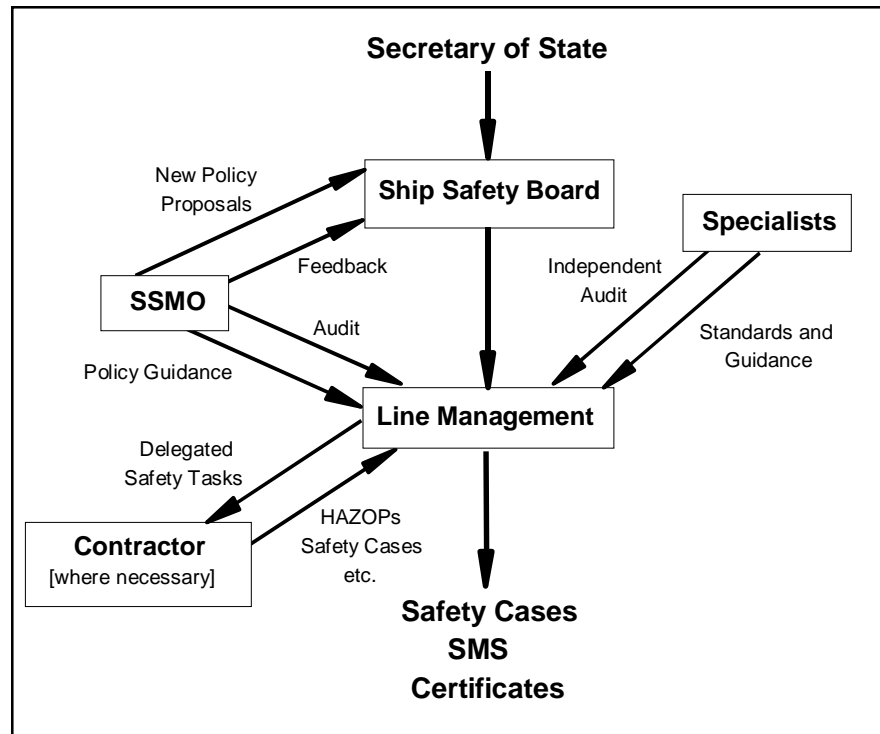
Secretary of State

New Policy Proposals

Ship Safety Board

Specialists

Feedback

Independent Audit

SSMO

Audit

Standards and Guidance

Policy Guidance

Line Management

Delegated Safety Tasks

HAZOPs Safety Cases etc.

Contractor
[where necessary]

Safety Cases
SMS
Certificates